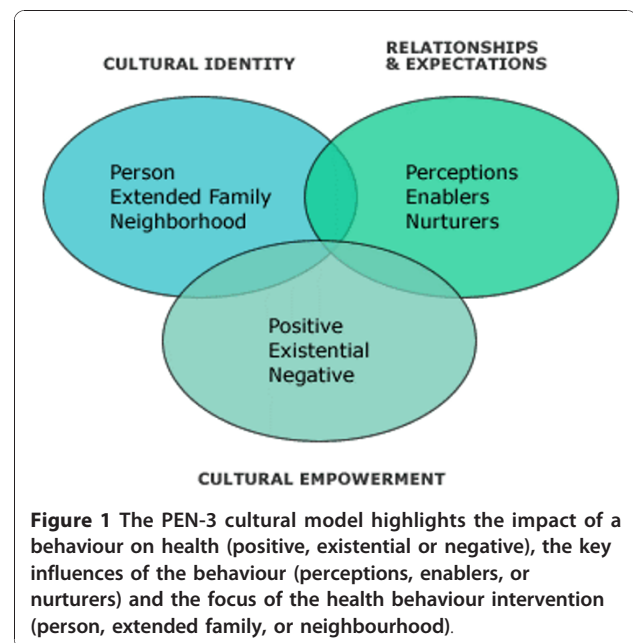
CULTURAL IDENTITY

RELATIONSHIPS & EXPECTATIONS

Person
Extended Family
Neighborhood

Perceptions
Enablers
Nurturers

Positive
Existential
Negative

CULTURAL EMPOWERMENT

**Figure 1** The PEN-3 cultural model highlights the impact of a behaviour on health (positive, existential or negative), the key influences of the behaviour (perceptions, enablers, or nurturers) and the focus of the health behaviour intervention (person, extended family, or neighbourhood).